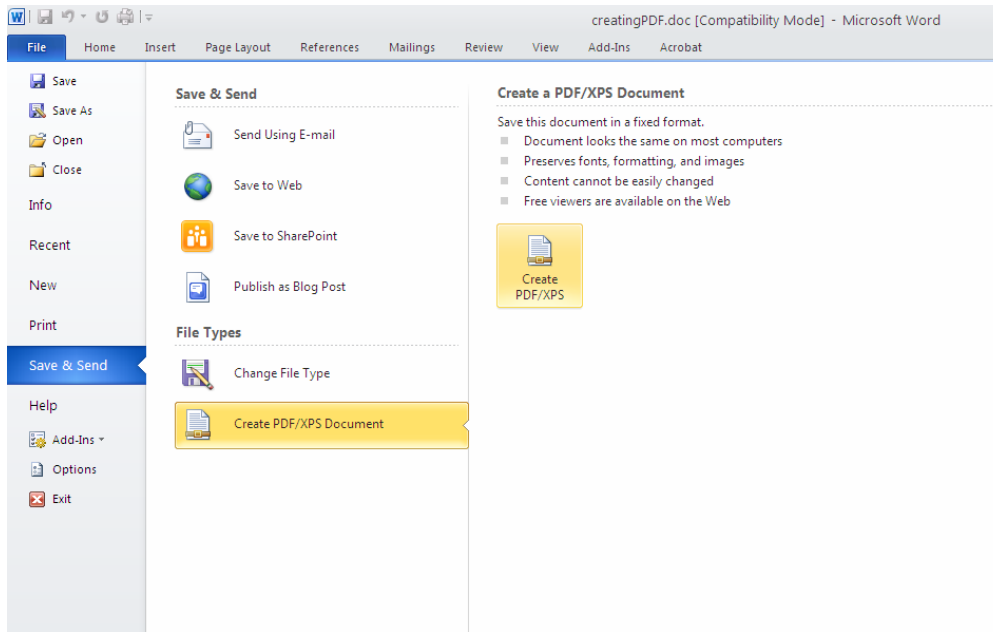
creatingPDF.doc [Compatibility Mode] - Microsoft Word

File Home Insert Page Layout References Mailings Review View Add-Ins Acrobat

Save
Save As
Open
Close
Info
Recent
New
Print
Save & Send
Help
Add-Ins
Options
Exit

Save & Send

Send Using E-mail

Save to Web

Save to SharePoint

Publish as Blog Post

File Types

Change File Type

Create PDF/XPS Document

Create a PDF/XPS Document

Save this document in a fixed format.
- Document looks the same on most computers
- Preserves fonts, formatting, and images
- Content cannot be easily changed
- Free viewers are available on the Web

Create PDF/XPS